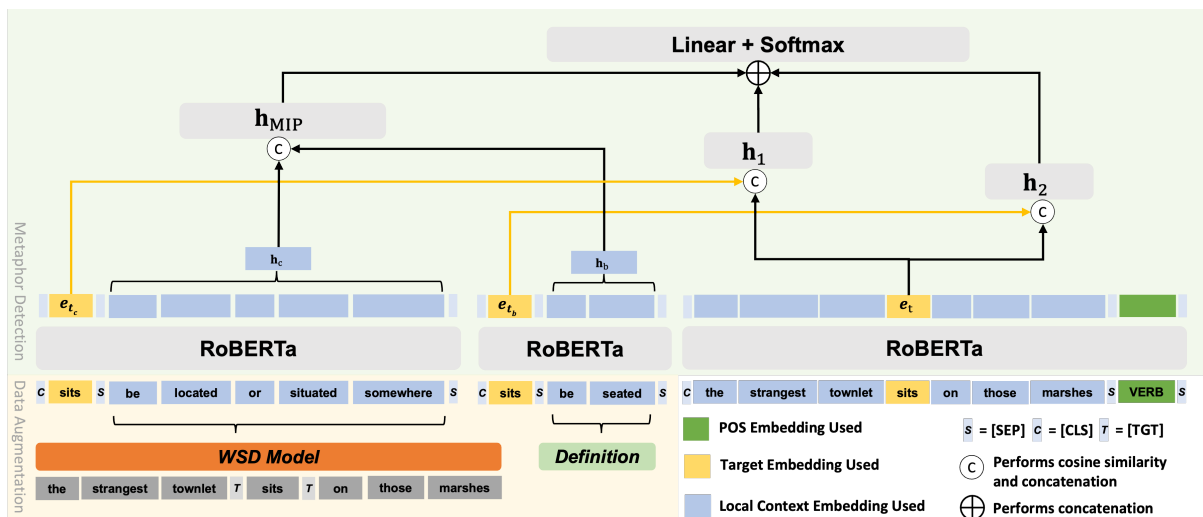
Linear + Softmax

$\mathbf{h}_{\text{MIP}}$

C

$\mathbf{h}_1$

C

$\mathbf{h}_2$

C

Metaphor Detection

$\mathbf{h}_c$

$\mathbf{h}_b$

$e_{t_c}$

$e_{t_b}$

$e_t$

RoBERTa

RoBERTa

RoBERTa

Data Augmentation

C sits S be located or situated somewhere S

C sits S be seated S

C the strangest townlet sits on those marshes S VERB

WSD Model

Definition

the strangest townlet T sits T on those marshes

POS Embedding Used

Target Embedding Used

Local Context Embedding Used

S = [SEP] C = [CLS] T = [TGT]

C Performs cosine similarity and concatenation

$\oplus$ Performs concatenation